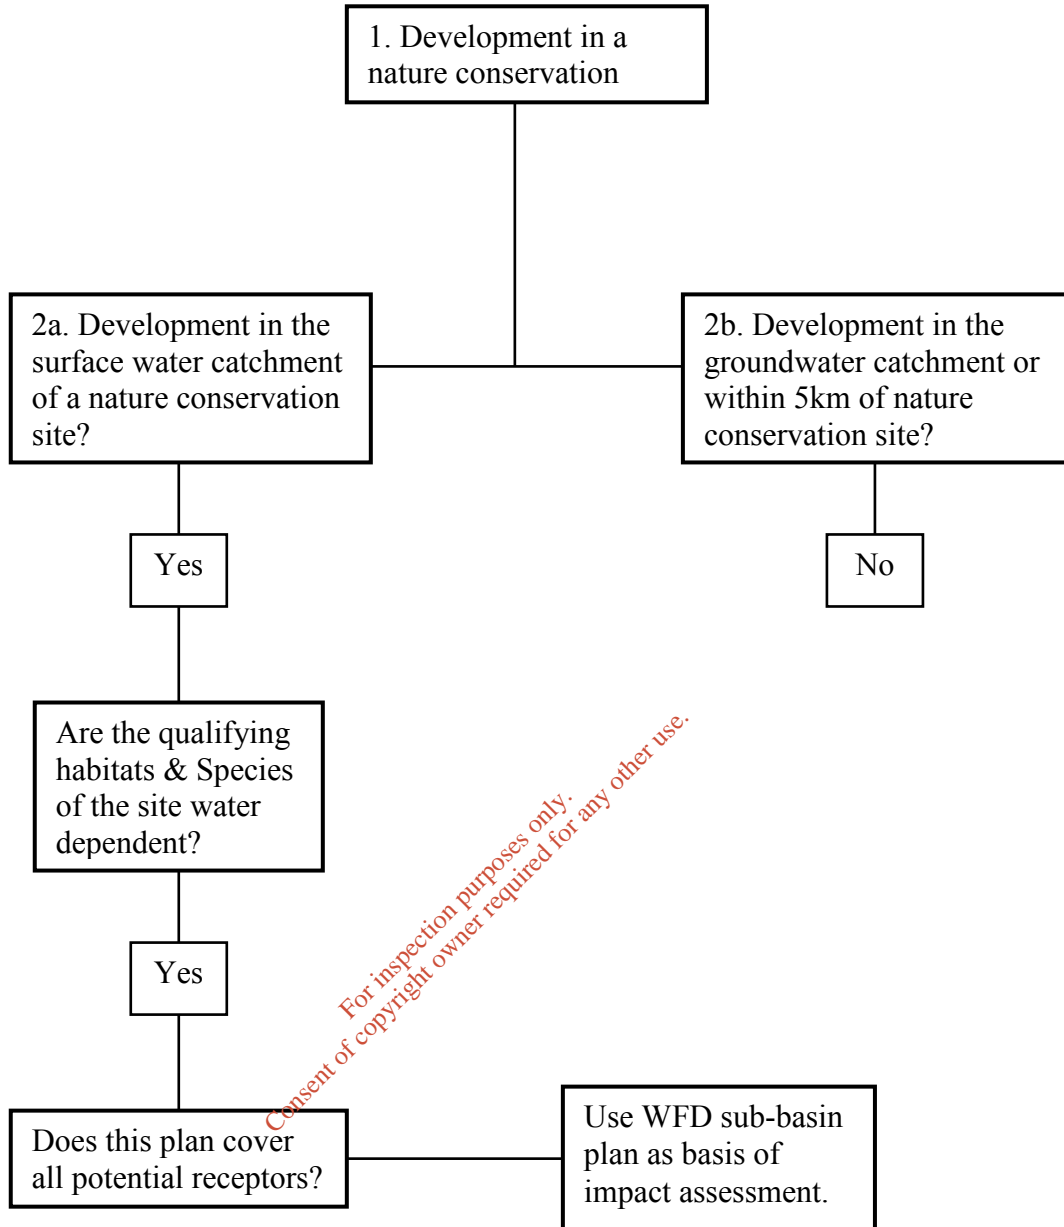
1. Development in a nature conservation

2a. Development in the surface water catchment of a nature conservation site?

2b. Development in the groundwater catchment or within 5km of nature conservation site?

Yes

No

Are the qualifying habitats & Species of the site water dependent?

Yes

Does this plan cover all potential receptors?

Use WFD sub-basin plan as basis of impact assessment.

For inspection purposes only.
Consent of copyright owner required for any other use.